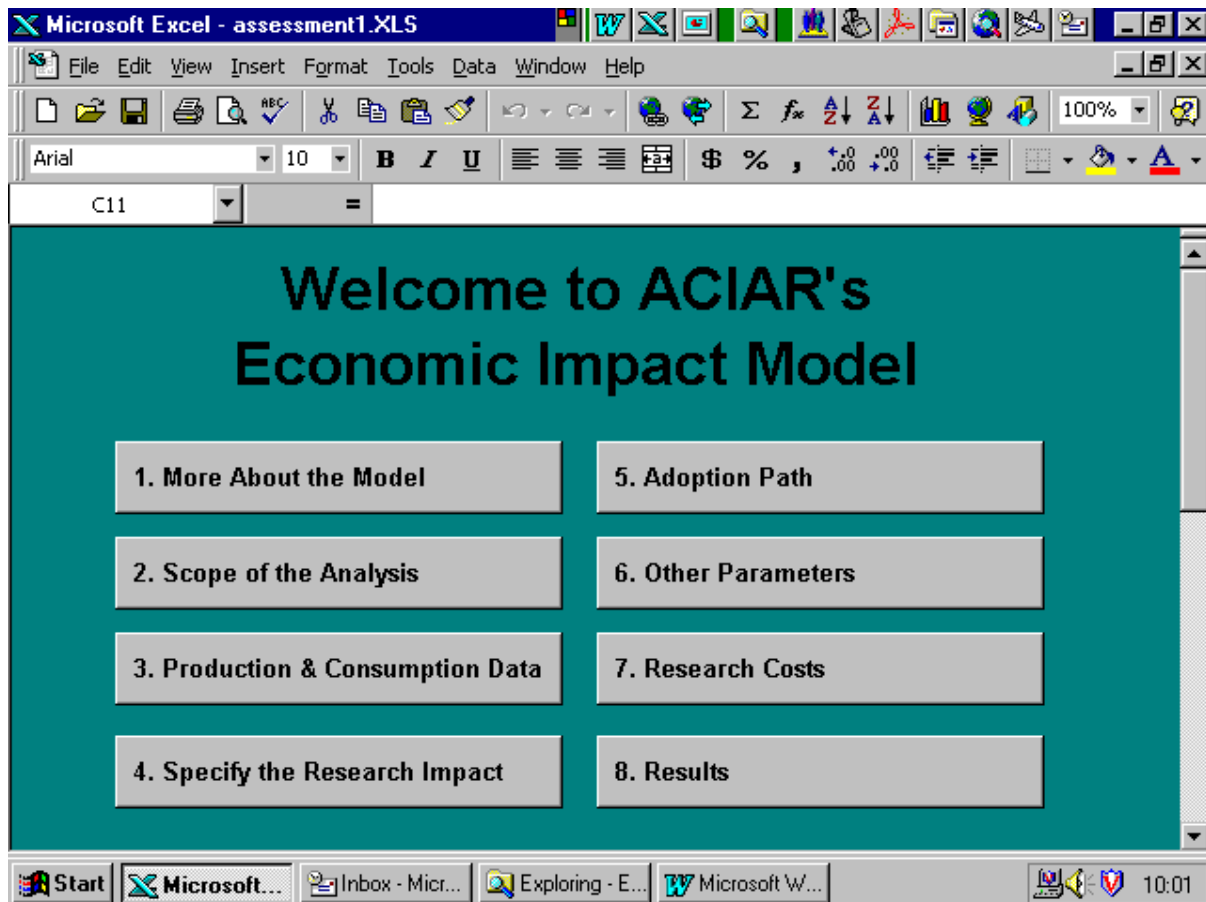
Microsoft Excel - assessment1.XLS

File Edit View Insert Format Tools Data Window Help

100%

Arial 10 B I U $ % ,

C11 =

Welcome to ACIAR's
Economic Impact Model

1. More About the Model

5. Adoption Path

2. Scope of the Analysis

6. Other Parameters

3. Production & Consumption Data

7. Research Costs

4. Specify the Research Impact

8. Results

Start Microsoft... Inbox - Micr... Exploring - E... Microsoft W... 10:01